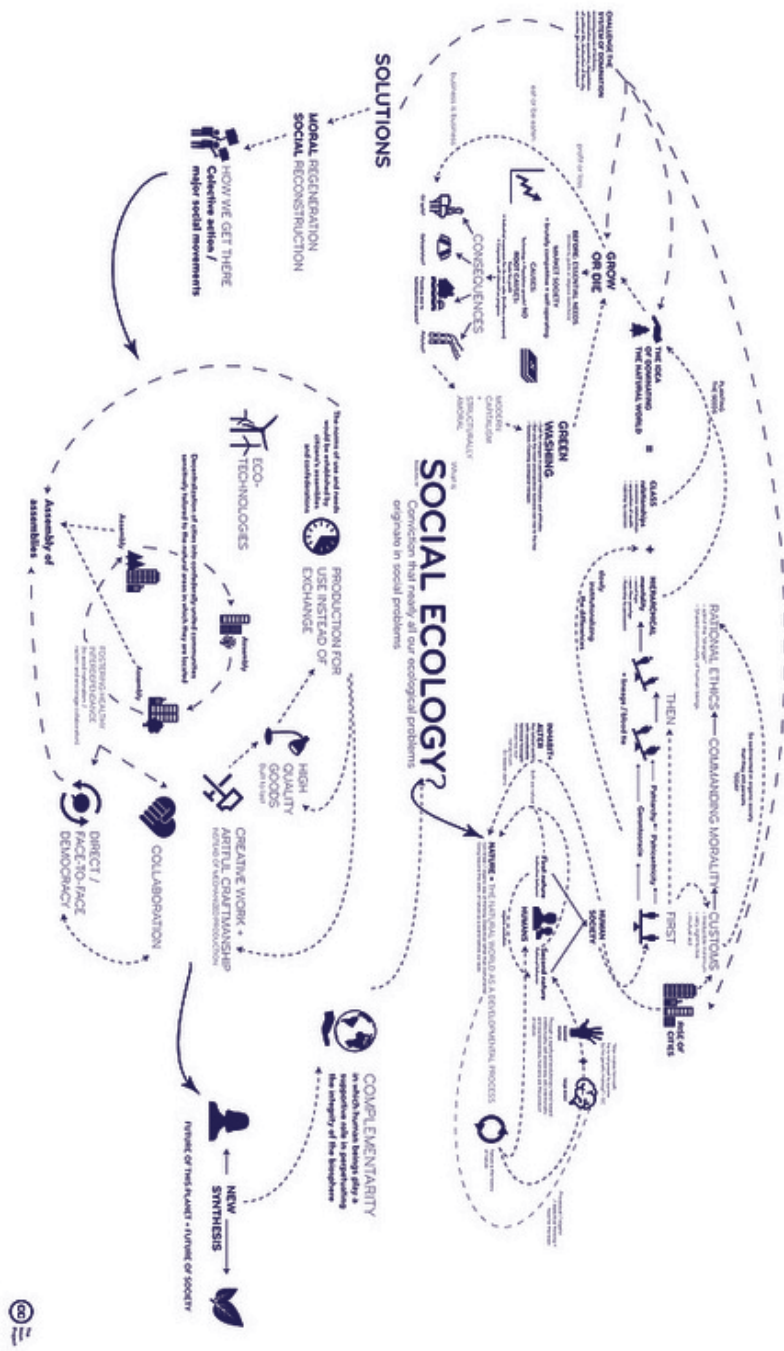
SOCIAL ECOLOGY?

Conviction that nearly all our ecological problems originate in social problems

SOLUTIONS

MORAL REGENERATION
SOCIAL RECONSTRUCTION

HOW WE GET THERE
Collective action / major social movements

GROW OR DIE

MARKET SOCIETY

CAUSES

CONSEQUENCES

THE IDEA OF DOMINATING THE NATURAL WORLD

GREEN WASHING

MODERN CAPITALISM
STRUCTURALLY AMORAL

CLASS

HIERARCHICAL

RATIONAL ETHICS ← COMMANDING MORALITY ← CUSTOMS

THEN

FIRST

Patriarchy

Gerontocracy

AGE OF CITIES

HUMAN SOCIETY

NATURE = THE NATURAL WORLD AS A DEVELOPMENTAL PROCESS

HUMANS

COMPLEMENTARITY
in which human beings play a supportive role in perpetuating the integrity of the biosphere

PRODUCTION FOR USE INSTEAD OF EXCHANGE

ECO-TECHNOLOGIES

HIGH QUALITY GOODS

CREATIVE WORK + ARTFUL CRAFTSMANSHIP

COLLABORATION

DIRECT / FACE-TO-FACE DEMOCRACY

Assembly of assemblies

Assembly

NEW SYNTHESIS

FUTURE OF THIS PLANET = FUTURE OF SOCIETY

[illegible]